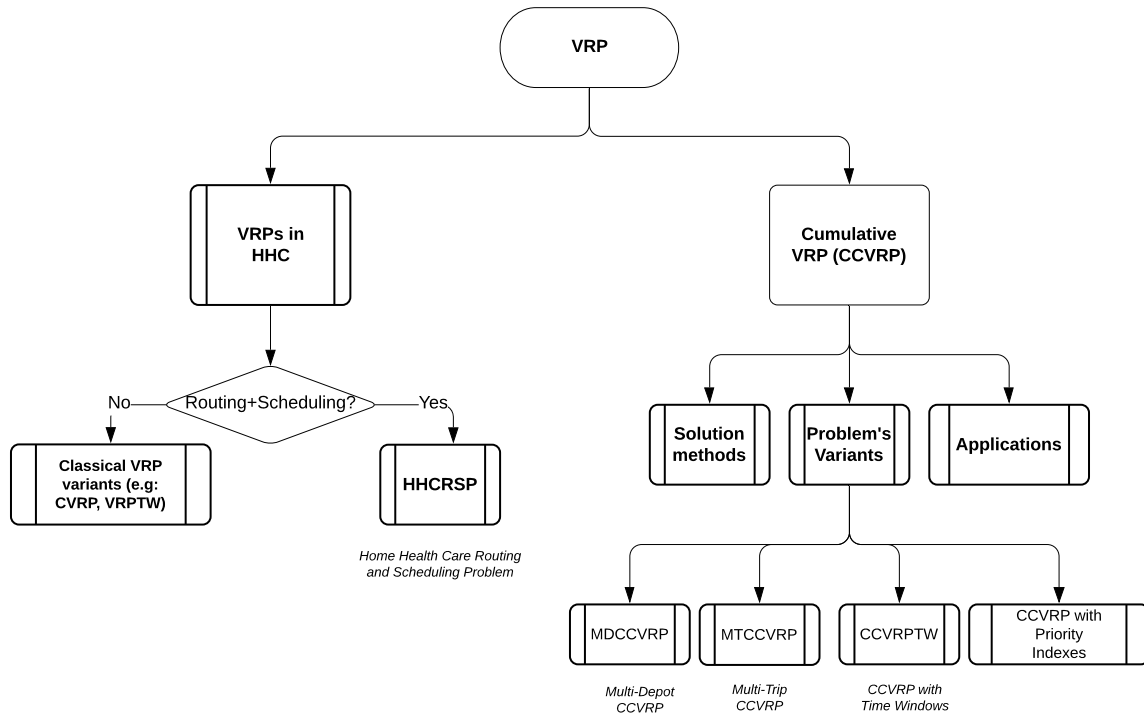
VRP

VRPs in HHC

Cumulative VRP (CCVRP)

No

Routing+Scheduling?

Yes

Classical VRP variants (e.g: CVRP, VRPTW)

HHCRSP

Home Health Care Routing and Scheduling Problem

Solution methods

Problem's Variants

Applications

MDCCVRP

MTCCVRP

CCVRPTW

CCVRP with Priority Indexes

Multi-Depot CCVRP

Multi-Trip CCVRP

CCVRP with Time Windows